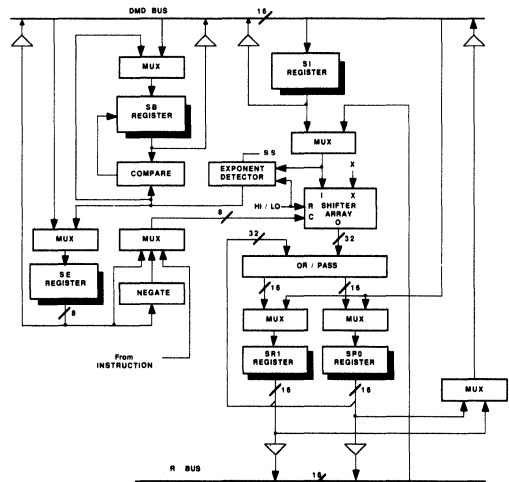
DMD BUS
16
MUX
SB REGISTER
COMPARE
SI REGISTER
MUX
SS
EXPONENT DETECTOR
X
I X
R
C
HI / LO
SHIFTER ARRAY
O
8
MUX
SE REGISTER
8
MUX
NEGATE
From INSTRUCTION
32
32
OR / PASS
16
16
MUX
MUX
SR1 REGISTER
SR0 REGISTER
16
16
MUX
R BUS
16